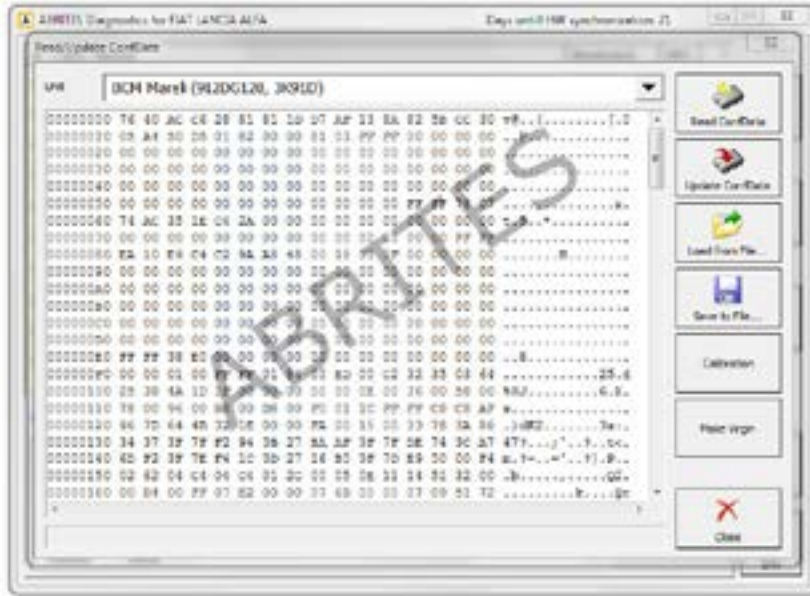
ABRITES Diagnostics for FIAT LANCIA ALFA
Days until HW synchronization: 21

Read/Update ConfData

Unit
BCM Marelli (9120G120, 3K91D)

00000000 76 40 AC c6 28 81 81 1D D7 AF 13 8A 82 5B CC 80 v@..[.........[.]
00000010 08 A4 00 D8 01 82 00 00 01 01 FF FF 00 00 00 00 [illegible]
00000020 00 00 00 00 00 00 00 00 00 00 00 00 00 00 00 00 ................
00000030 00 00 00 00 00 00 00 00 00 00 00 00 00 00 00 00 ................
00000040 00 00 00 00 00 00 00 00 00 00 00 00 00 00 00 00 ................
00000050 00 00 00 00 00 00 00 00 00 00 00 00 FF FF 00 00 ................
00000060 74 AC 35 1E C6 2A 00 00 00 00 00 00 00 00 00 00 t..5..*.........
00000070 00 00 00 00 00 00 00 00 00 00 00 00 00 00 FF FF ................
00000080 FA 10 E4 C4 C2 9A A8 48 00 00 00 00 00 00 00 00 .......H........
00000090 00 00 00 00 00 00 00 00 00 00 00 00 00 00 00 00 ................
000000A0 00 00 00 00 00 00 00 00 00 00 00 00 00 00 00 00 ................
000000B0 00 00 00 00 00 00 00 00 00 00 00 00 00 00 00 00 ................
000000C0 00 00 00 00 00 00 00 00 00 00 00 00 00 00 00 00 ................
000000D0 00 00 00 00 00 00 00 00 00 00 00 00 00 00 00 00 ................
000000E0 FF FF 38 80 00 00 00 00 00 00 00 00 00 00 00 00 ..8.............
000000F0 00 00 01 00 FF FF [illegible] 00 00 00 00 32 33 35 C8 44 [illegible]
00000100 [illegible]
00000110 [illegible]
00000120 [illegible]
00000130 34 37 3F 7F F2 94 3B 27 8A AF 3F 7F 5E 74 3C A7 47?.....;'..?.^t<.
00000140 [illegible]
00000150 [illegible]
00000160 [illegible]

ABRITES

Read ConfData
Update ConfData
Load from File...
Save to File...
Calibration
Make Virgin
Close